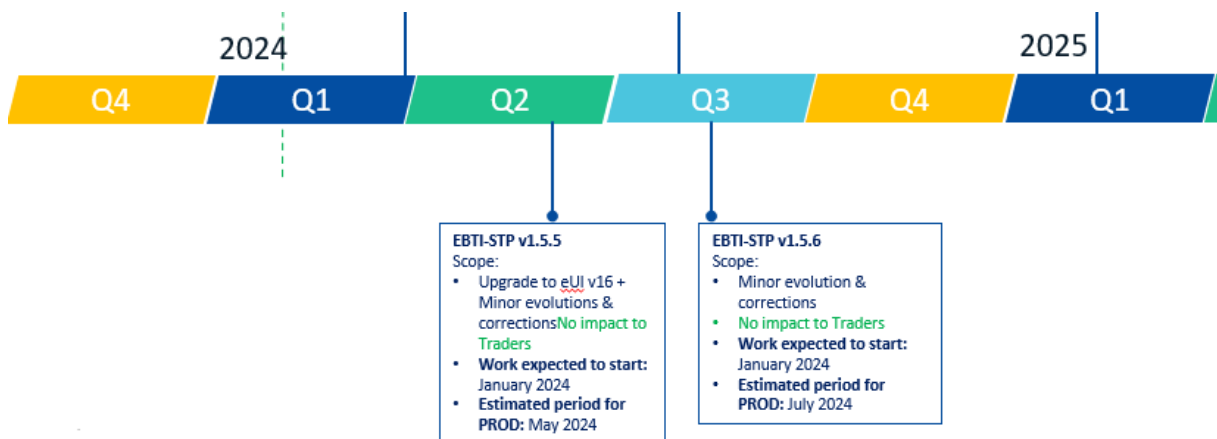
2024

2025

Q4

Q1

Q2

Q3

Q4

Q1

EBTI-STP v1.5.5
Scope:
• Upgrade to eUI v16 + Minor evolutions & correctionsNo impact to Traders
• Work expected to start: January 2024
• Estimated period for PROD: May 2024

EBTI-STP v1.5.6
Scope:
• Minor evolution & corrections
• No impact to Traders
• Work expected to start: January 2024
• Estimated period for PROD: July 2024